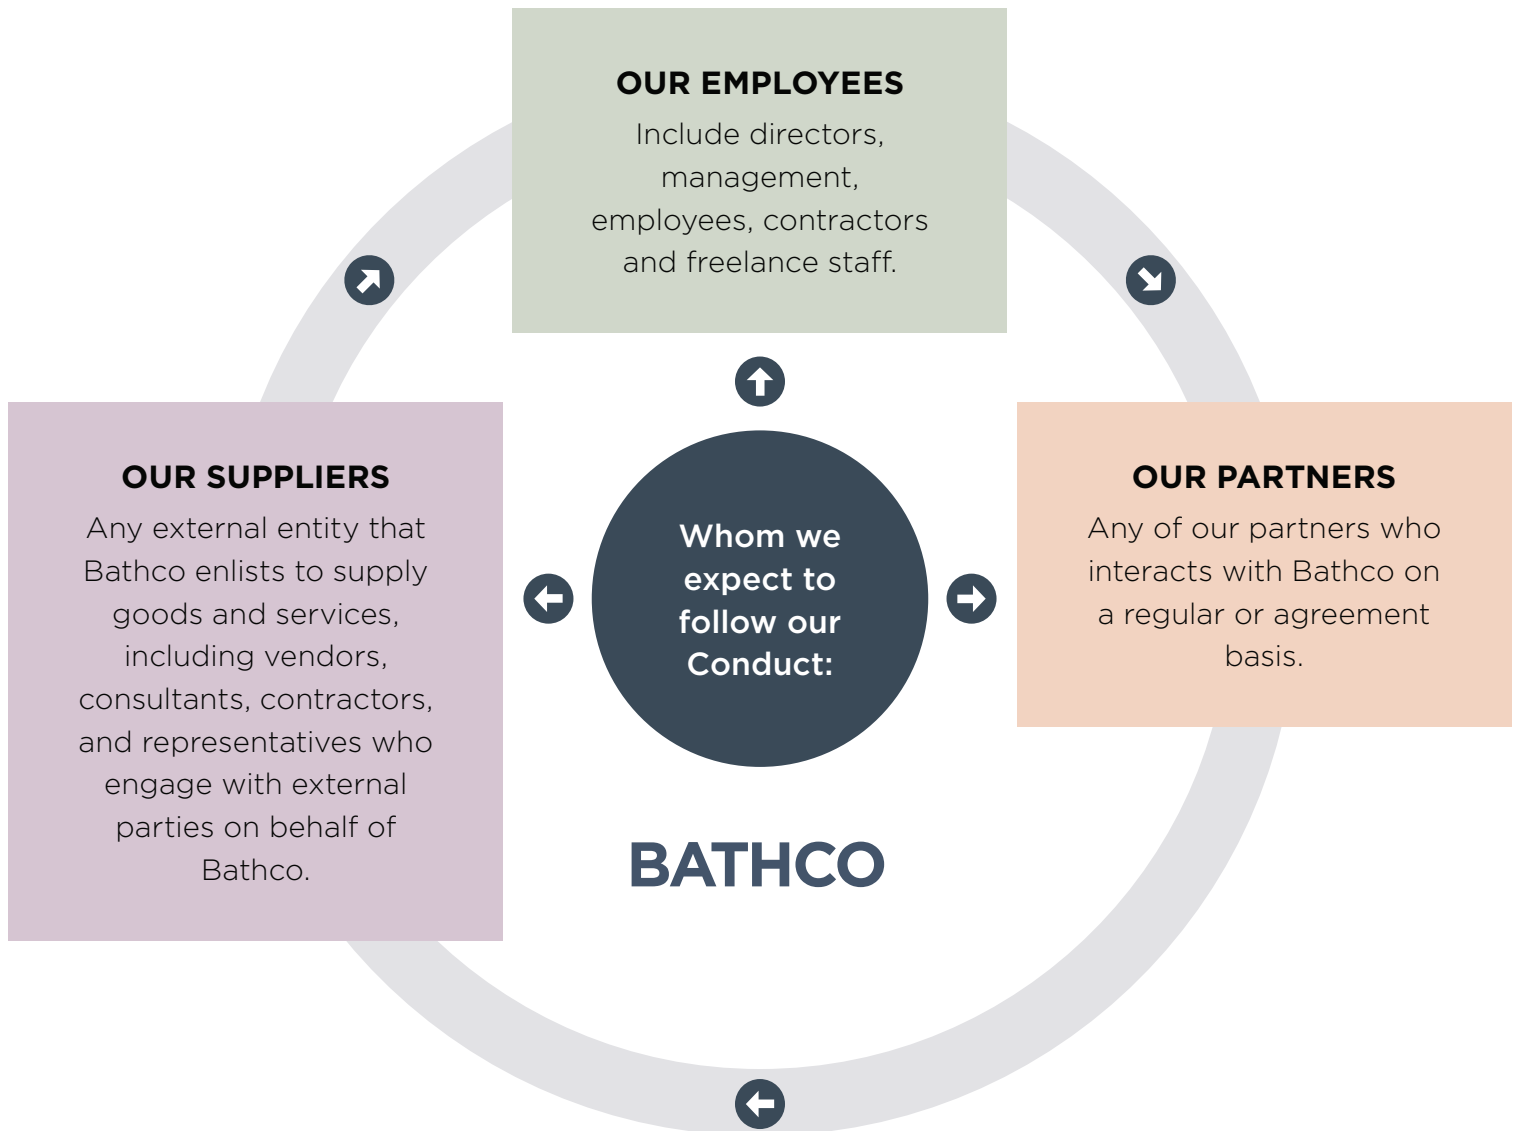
OUR EMPLOYEES
Include directors, management, employees, contractors and freelance staff.

OUR SUPPLIERS
Any external entity that Bathco enlists to supply goods and services, including vendors, consultants, contractors, and representatives who engage with external parties on behalf of Bathco.

Whom we expect to follow our Conduct:

OUR PARTNERS
Any of our partners who interacts with Bathco on a regular or agreement basis.

BATHCO